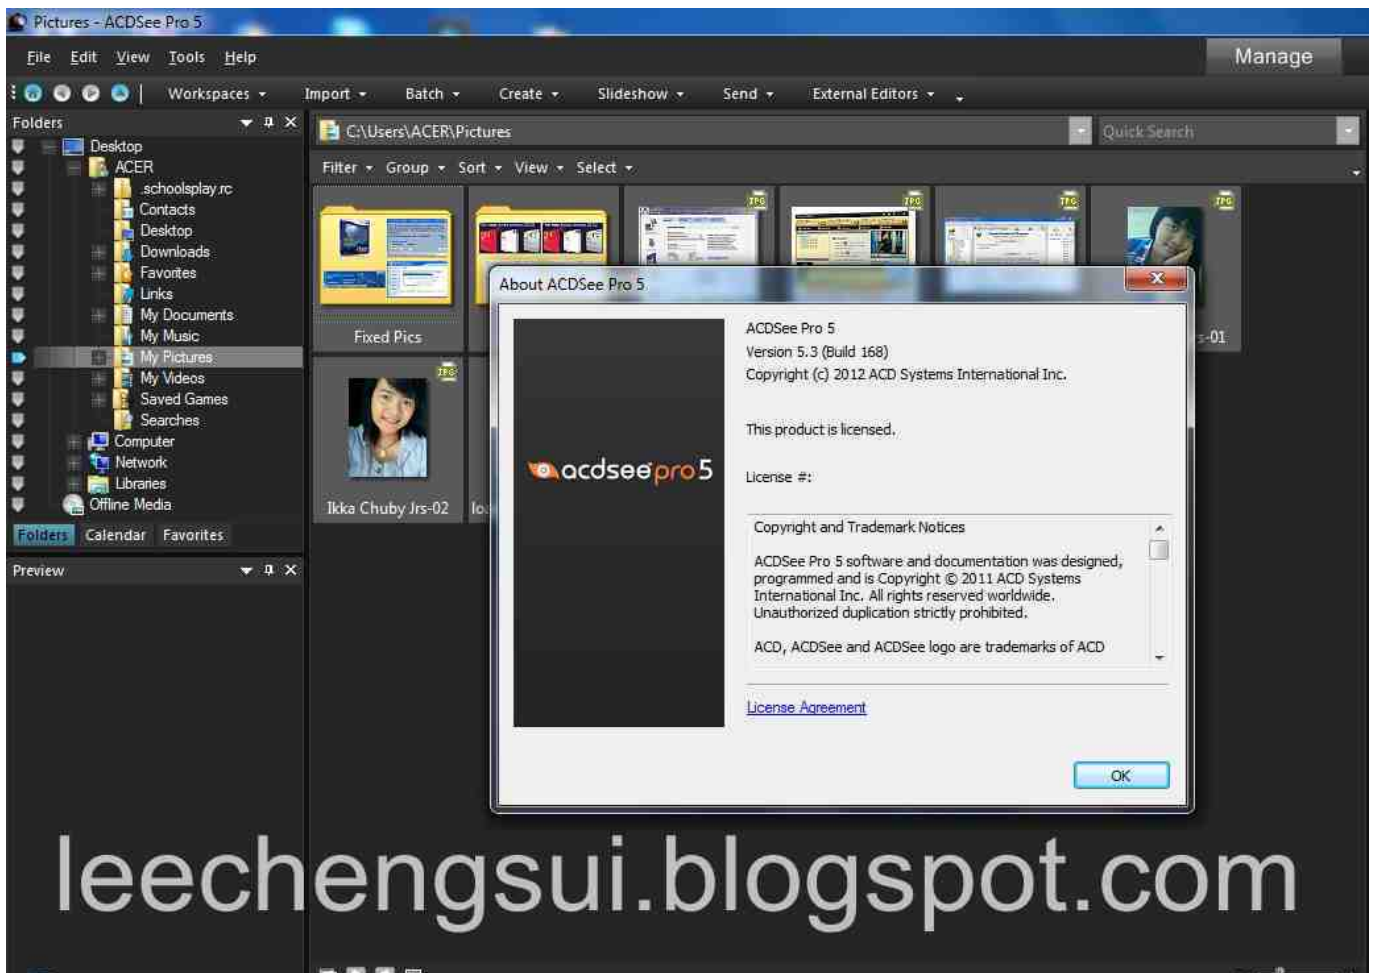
Pictures - ACDSee Pro 5

File Edit View Tools Help

Manage

Workspaces ▾ Import ▾ Batch ▾ Create ▾ Slideshow ▾ Send ▾ External Editors ▾

Folders

Desktop
ACER
.schoolsplay.rc
Contacts
Desktop
Downloads
Favorites
Links
My Documents
My Music
My Pictures
My Videos
Saved Games
Searches
Computer
Network
Libraries
Offline Media

Folders Calendar Favorites

Preview

C:\Users\ACER\Pictures

Quick Search

Filter ▾ Group ▾ Sort ▾ View ▾ Select ▾

Fixed Pics

Ikka Chuby Jrs-02

lo

s-01

About ACDSee Pro 5

acdsee pro 5

ACDSee Pro 5
Version 5.3 (Build 168)
Copyright (c) 2012 ACD Systems International Inc.

This product is licensed.

License #:

Copyright and Trademark Notices

ACDSee Pro 5 software and documentation was designed, programmed and is Copyright © 2011 ACD Systems International Inc. All rights reserved worldwide. Unauthorized duplication strictly prohibited.

ACD, ACDSee and ACDSee logo are trademarks of ACD

License Agreement

OK

leechengsui.blogspot.com